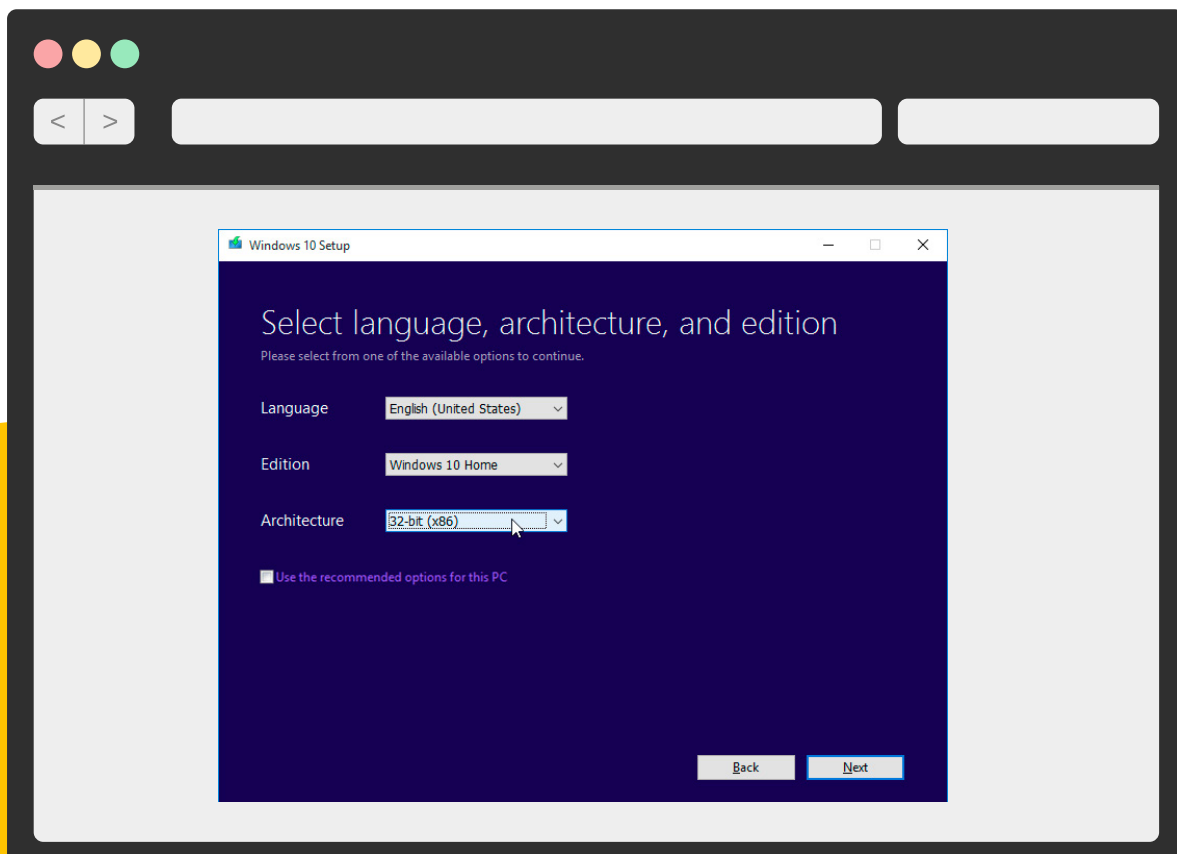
<

>

Windows 10 Setup

Select language, architecture, and edition

Please select from one of the available options to continue.

Language English (United States)

Edition Windows 10 Home

Architecture 32-bit (x86)

Use the recommended options for this PC

Back

Next